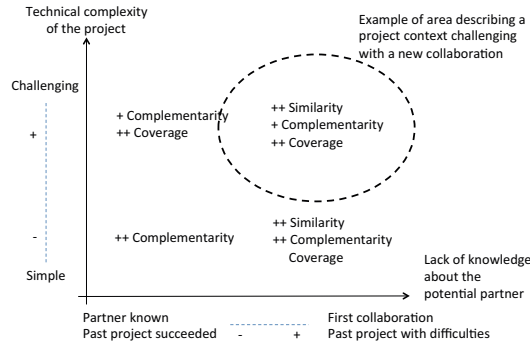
Technical complexity of the project

Example of area describing a project context challenging with a new collaboration

Challenging

+

-

Simple

+ Complementarity
++ Coverage

++ Similarity
+ Complementarity
++ Coverage

++ Complementarity

++ Similarity
++ Complementarity
Coverage

Lack of knowledge about the potential partner

Partner known
Past project succeeded

- +

First collaboration
Past project with difficulties